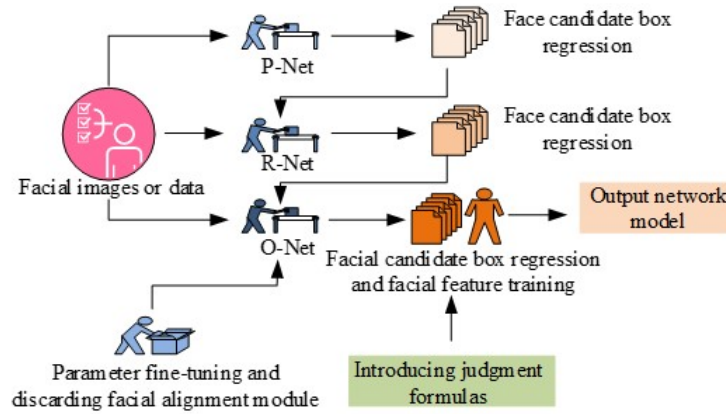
P-Net

Face candidate box regression

R-Net

Face candidate box regression

Facial images or data

O-Net

Output network model

Facial candidate box regression and facial feature training

Parameter fine-tuning and discarding facial alignment module

Introducing judgment formulas